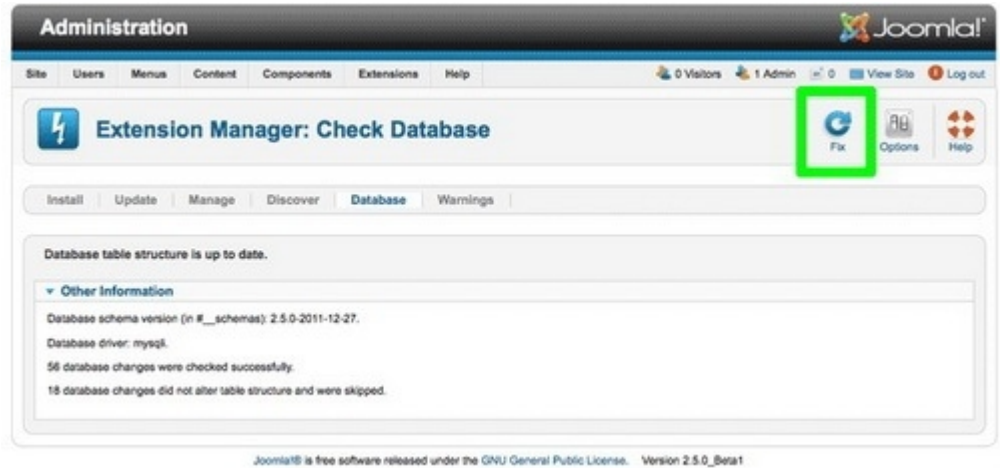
Administration

Joomla!

Site Users Menus Content Components Extensions Help

0 Visitors 1 Admin 0 View Site Log out

Extension Manager: Check Database

Fix Options Help

Install Update Manage Discover Database Warnings

Database table structure is up to date.

Other Information

Database schema version (in #__schemas): 2.5.0-2011-12-27.

Database driver: mysqli.

56 database changes were checked successfully.

18 database changes did not alter table structure and were skipped.

Joomla!® is free software released under the GNU General Public License. Version 2.5.0_Beta1